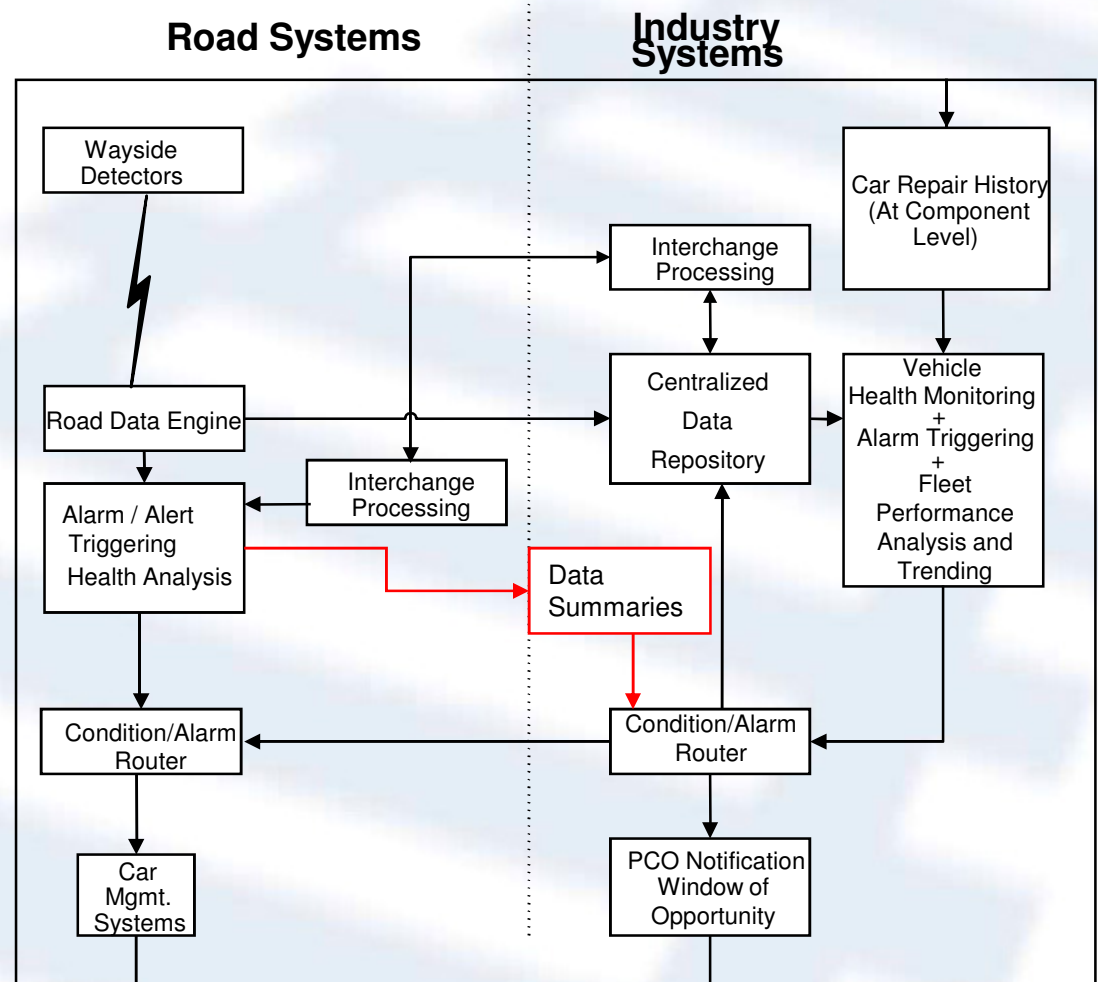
Road Systems

Industry Systems

Wayside Detectors

Car Repair History (At Component Level)

Interchange Processing

Road Data Engine

Centralized Data Repository

Vehicle Health Monitoring + Alarm Triggering + Fleet Performance Analysis and Trending

Interchange Processing

Alarm / Alert Triggering Health Analysis

Data Summaries

Condition/Alarm Router

Condition/Alarm Router

Car Mgmt. Systems

PCO Notification Window of Opportunity